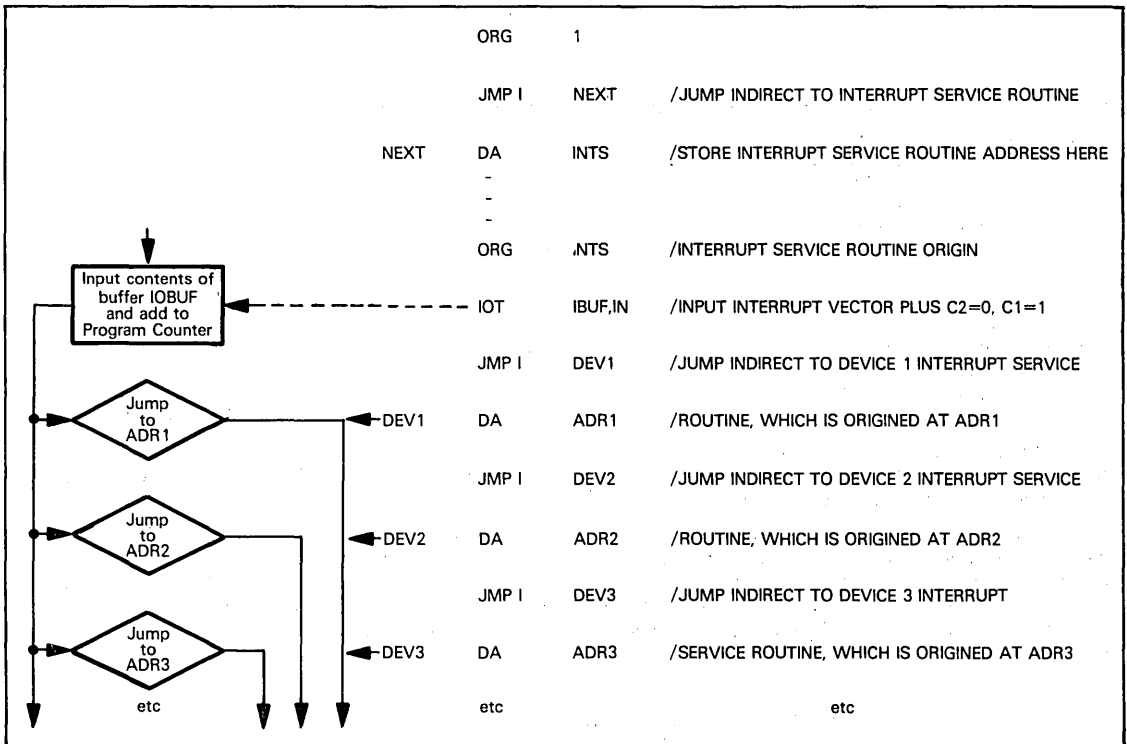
ORG 1

JMP I NEXT /JUMP INDIRECT TO INTERRUPT SERVICE ROUTINE

NEXT DA INTS /STORE INTERRUPT SERVICE ROUTINE ADDRESS HERE

-
-
-

ORG ,NTS /INTERRUPT SERVICE ROUTINE ORIGIN

Input contents of buffer IOBUF and add to Program Counter

IOT IBUF,IN /INPUT INTERRUPT VECTOR PLUS C2=0, C1=1

JMP I DEV1 /JUMP INDIRECT TO DEVICE 1 INTERRUPT SERVICE

Jump to ADR1

DEV1 DA ADR1 /ROUTINE, WHICH IS ORIGINED AT ADR1

JMP I DEV2 /JUMP INDIRECT TO DEVICE 2 INTERRUPT SERVICE

Jump to ADR2

DEV2 DA ADR2 /ROUTINE, WHICH IS ORIGINED AT ADR2

JMP I DEV3 /JUMP INDIRECT TO DEVICE 3 INTERRUPT

Jump to ADR3

DEV3 DA ADR3 /SERVICE ROUTINE, WHICH IS ORIGINED AT ADR3

etc

etc

etc